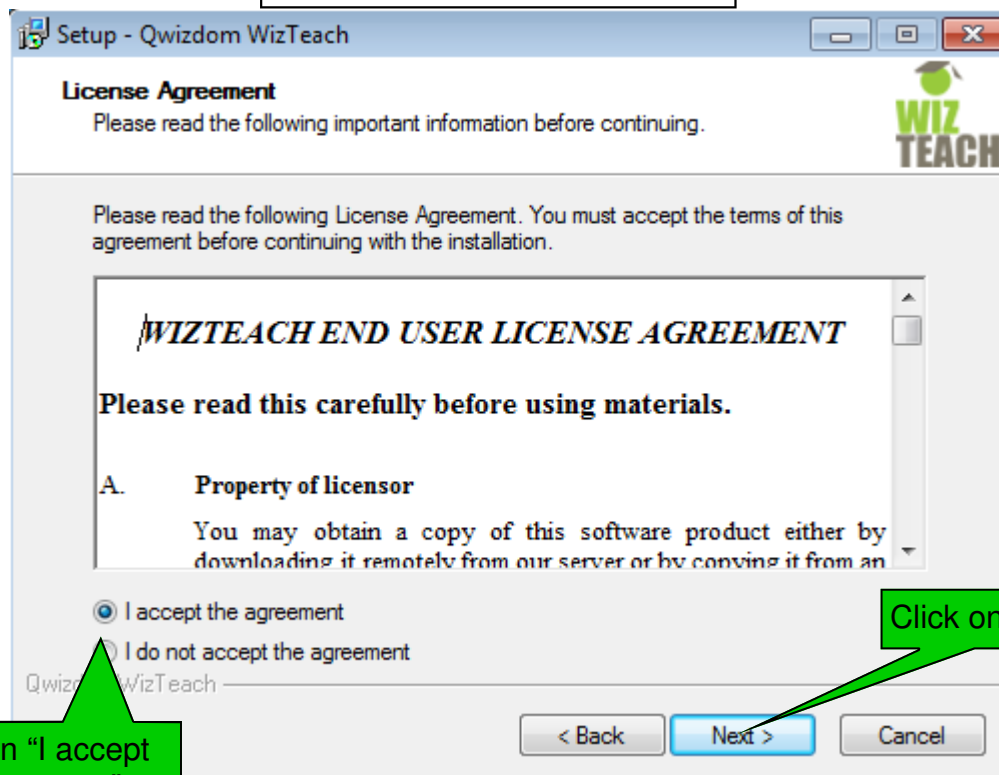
Setup - Qwizdom WizTeach

License Agreement
Please read the following important information before continuing.

WIZ TEACH

Please read the following License Agreement. You must accept the terms of this agreement before continuing with the installation.

WIZTEACH END USER LICENSE AGREEMENT

Please read this carefully before using materials.

A. Property of licensor

You may obtain a copy of this software product either by downloading it remotely from our server or by copying it from an

I accept the agreement

I do not accept the agreement

Qwizd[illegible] WizTeach

< Back Next > Cancel

Click on

n "I accept